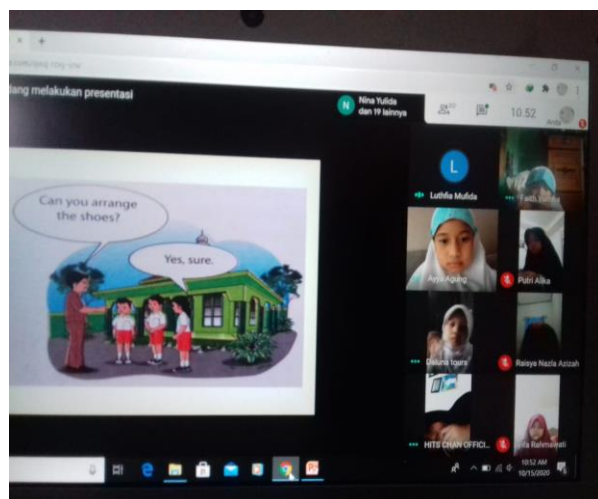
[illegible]dang melakukan presentasi

Nina Yulida dan 19 lainnya

10.52

Can you arrange the shoes?

Yes, sure.

L

Luthfia Mufida

Ayya Agung

Putri Alika

Daluna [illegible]

Raisya Nazla Azizah

HITS CHAN OFFICI...

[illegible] Rahmawati

10:52 AM
10/15/2020